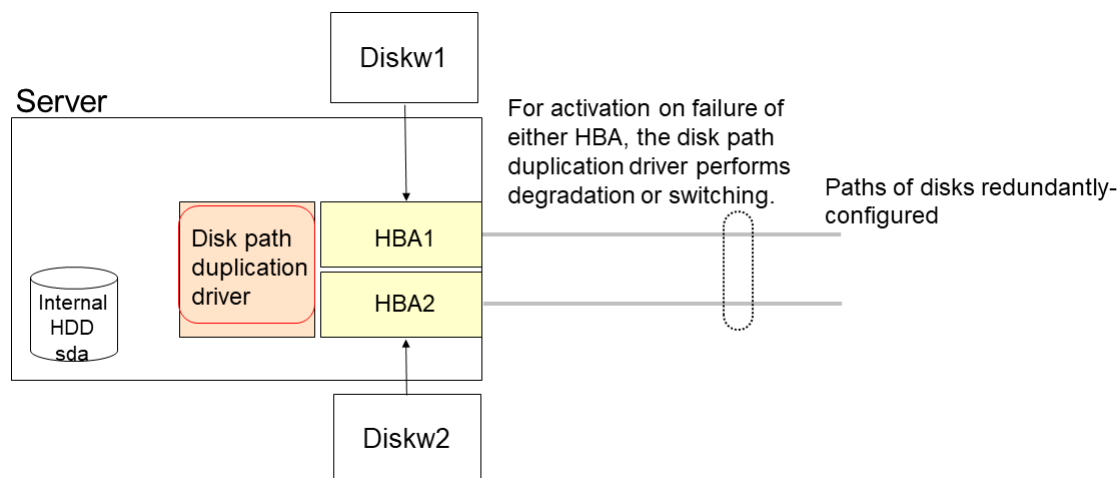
Diskw1

Server

For activation on failure of either HBA, the disk path duplication driver performs degradation or switching.

Paths of disks redundantly-configured

Disk path duplication driver

HBA1

HBA2

Internal HDD sda

Diskw2